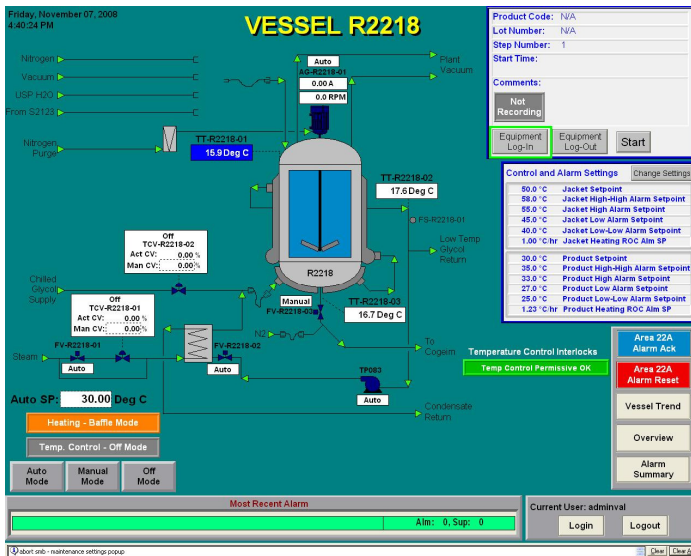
Friday, November 07, 2008
4:40:24 PM

VESSEL R2218

Product Code: N/A
Lot Number: N/A
Step Number: 1
Start Time:
Comments:

Not Recording

Equipment Log-In
Equipment Log-Out
Start

Nitrogen
Vacuum
USP H2O
From S2123
Nitrogen Purge

Auto
AG-R2218-01
0.00 A
0.0 RPM

Plant Vacuum

TT-R2218-01
15.9 Deg C

TT-R2218-02
17.6 Deg C

FS-R2218-01

Low Temp Glycol Return

Off
TCV-R2218-02
Act CV: 0.00 %
Man CV: 0.00 %

Chilled Glycol Supply

R2218

Manual
FV-R2218-03

TT-R2218-03
16.7 Deg C

Off
TCV-R2218-01
Act CV: 0.00 %
Man CV: 0.00 %

N2

Steam
FV-R2218-01
Auto
FV-R2218-02
Auto

To Cogem

TP083
Auto

Condensate Return

Auto SP: 30.00 Deg C

Heating - Baffle Mode
Temp. Control - Off Mode

Auto Mode
Manual Mode
Off Mode

Control and Alarm Settings
Change Settings

| | |
|---|---|
| 50.0 °C | Jacket Setpoint |
| 58.0 °C | Jacket High-High Alarm Setpoint |
| 55.0 °C | Jacket High Alarm Setpoint |
| 45.0 °C | Jacket Low Alarm Setpoint |
| 40.0 °C | Jacket Low-Low Alarm Setpoint |
| 1.00 °C/hr | Jacket Heating ROC Alm SP |
| 30.0 °C | Product Setpoint |
| 35.0 °C | Product High-High Alarm Setpoint |
| 33.0 °C | Product High Alarm Setpoint |
| 27.0 °C | Product Low Alarm Setpoint |
| 25.0 °C | Product Low-Low Alarm Setpoint |
| 1.23 °C/hr | Product Heating ROC Alm SP |

Temperature Control Interlocks
Temp Control Permissive OK

Area 22A Alarm Ack
Area 22A Alarm Reset
Vessel Trend
Overview
Alarm Summary

Most Recent Alarm
Alm: 0, Sup: 0

Current User: adminval
Login
Logout

abort smb - maintenance settings popup
Clear
Clear A